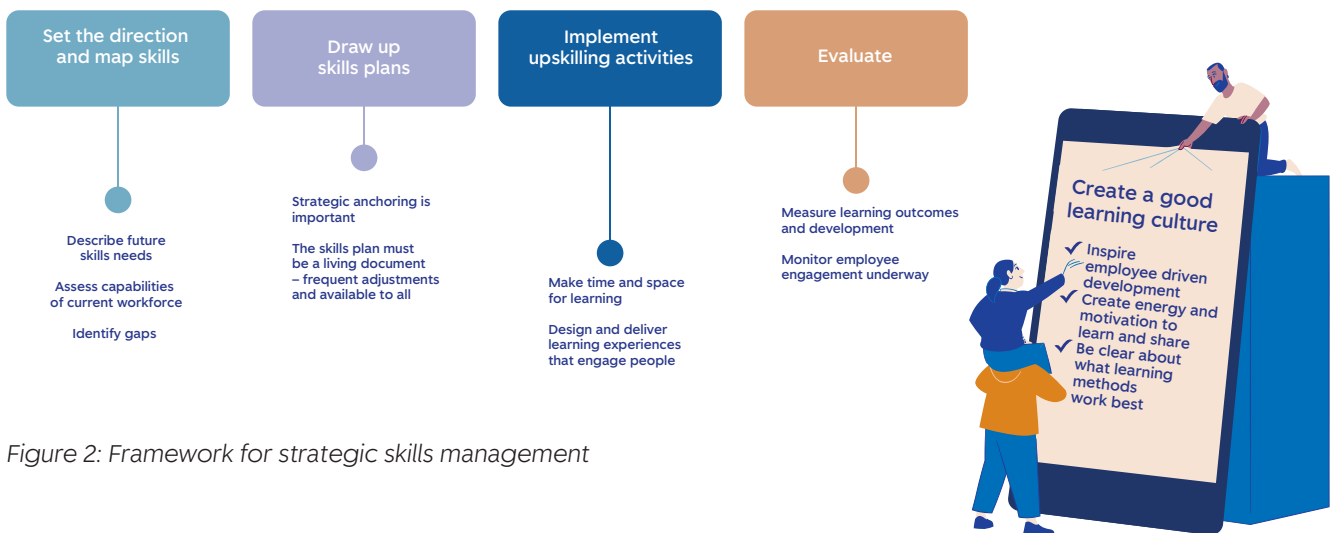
Set the direction and map skills

Describe future skills needs

Assess capabilities of current workforce

Identify gaps

Draw up skills plans

Strategic anchoring is important

The skills plan must be a living document – frequent adjustments and available to all

Implement upskilling activities

Make time and space for learning

Design and deliver learning experiences that engage people

Evaluate

Measure learning outcomes and development

Monitor employee engagement underway

Create a good learning culture

✓ Inspire employee driven development

✓ Create energy and motivation to learn and share

✓ Be clear about what learning methods work best

Figure 2: Framework for strategic skills management